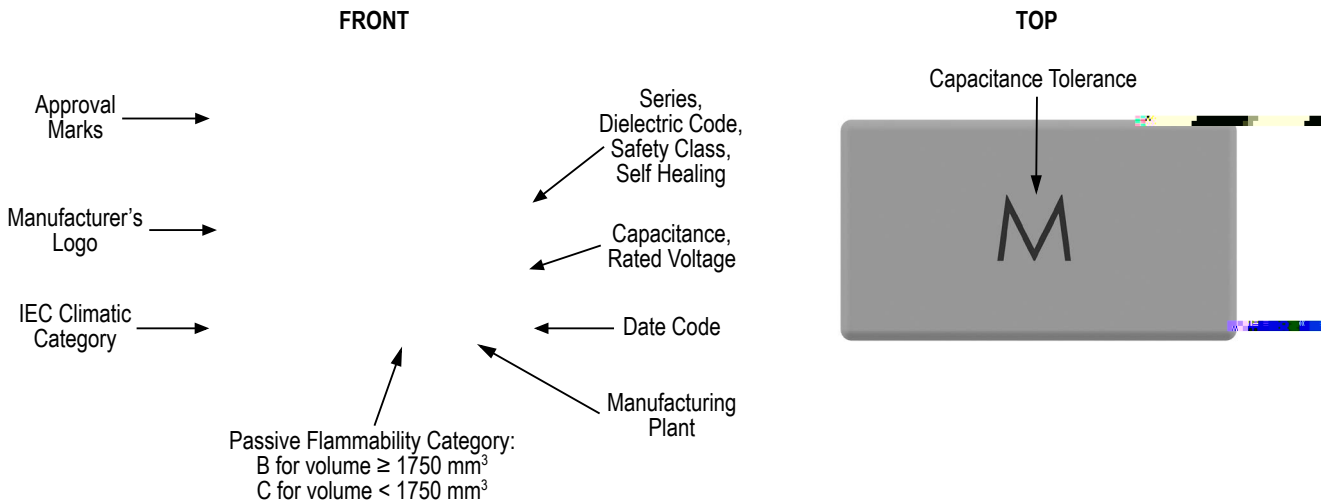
FRONT

Approval Marks

Manufacturer's Logo

IEC Climatic Category

Series, Dielectric Code, Safety Class, Self Healing

Capacitance, Rated Voltage

Date Code

Manufacturing Plant

Passive Flammability Category:
B for volume ≥ 1750 mm$^3$
C for volume < 1750 mm$^3$

TOP

Capacitance Tolerance

M